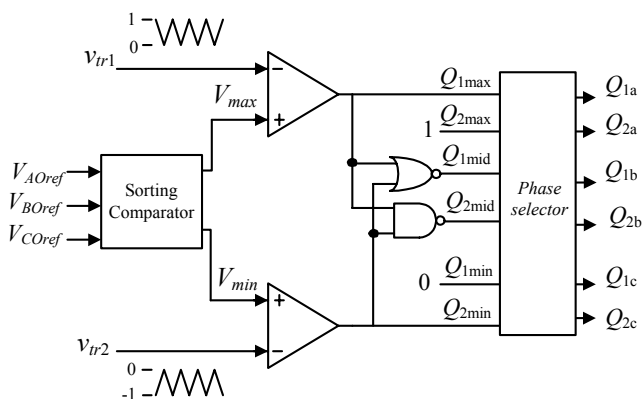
1
0
$v_{tr1}$
$V_{max}$
−
+
$V_{AOref}$
$V_{BOref}$
$V_{COref}$
Sorting Comparator
$Q_{1\max}$
1 $Q_{2\max}$
$Q_{1\text{mid}}$
$Q_{2\text{mid}}$
0 $Q_{1\min}$
$Q_{2\min}$
*Phase selector*
$Q_{1a}$
$Q_{2a}$
$Q_{1b}$
$Q_{2b}$
$Q_{1c}$
$Q_{2c}$
$V_{min}$
+
−
$v_{tr2}$
0
-1